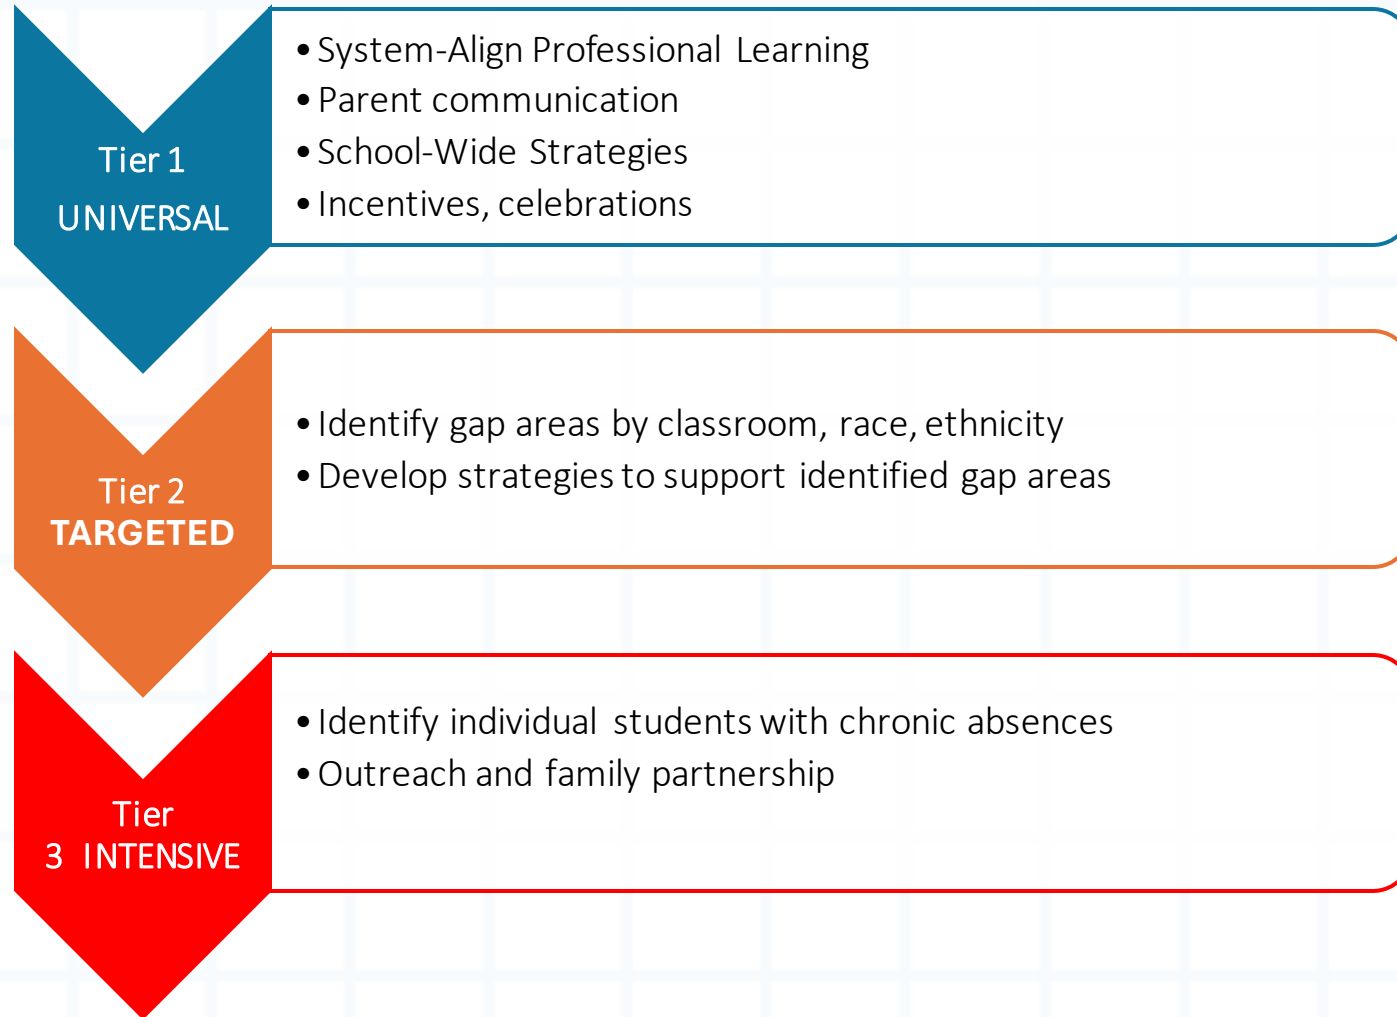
Tier 1
UNIVERSAL

• System-Align Professional Learning
• Parent communication
• School-Wide Strategies
• Incentives, celebrations

Tier 2
TARGETED

• Identify gap areas by classroom, race, ethnicity
• Develop strategies to support identified gap areas

Tier
3 INTENSIVE

• Identify individual students with chronic absences
• Outreach and family partnership